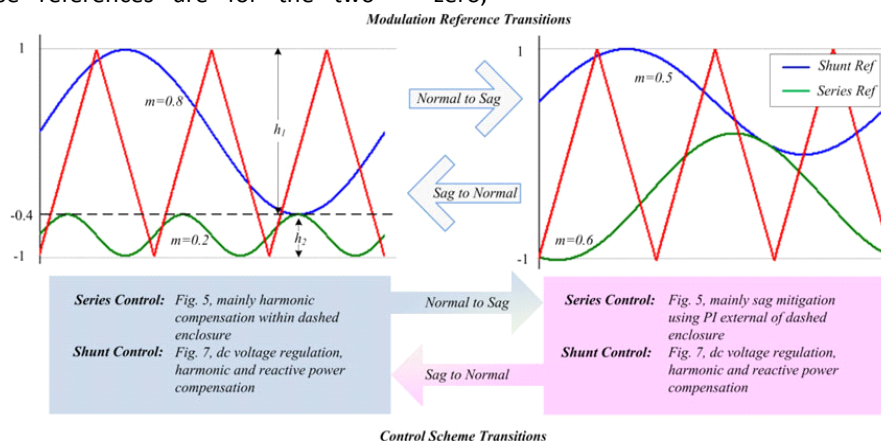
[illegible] references are for the two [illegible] zero)

Modulation Reference Transitions

1

m=0.8

$h_1$

-0.4

m=0.2

$h_2$

-1

Normal to Sag

Sag to Normal

1

m=0.5

Shunt Ref

Series Ref

m=0.6

-1

Series Control: Fig. 5, mainly harmonic compensation within dashed enclosure

Shunt Control: Fig. 7, dc voltage regulation, harmonic and reactive power compensation

Normal to Sag

Sag to Normal

Series Control: Fig. 5, mainly sag mitigation using PI external of dashed enclosure

Shunt Control: Fig. 7, dc voltage regulation, harmonic and reactive power compensation

Control Scheme Transitions